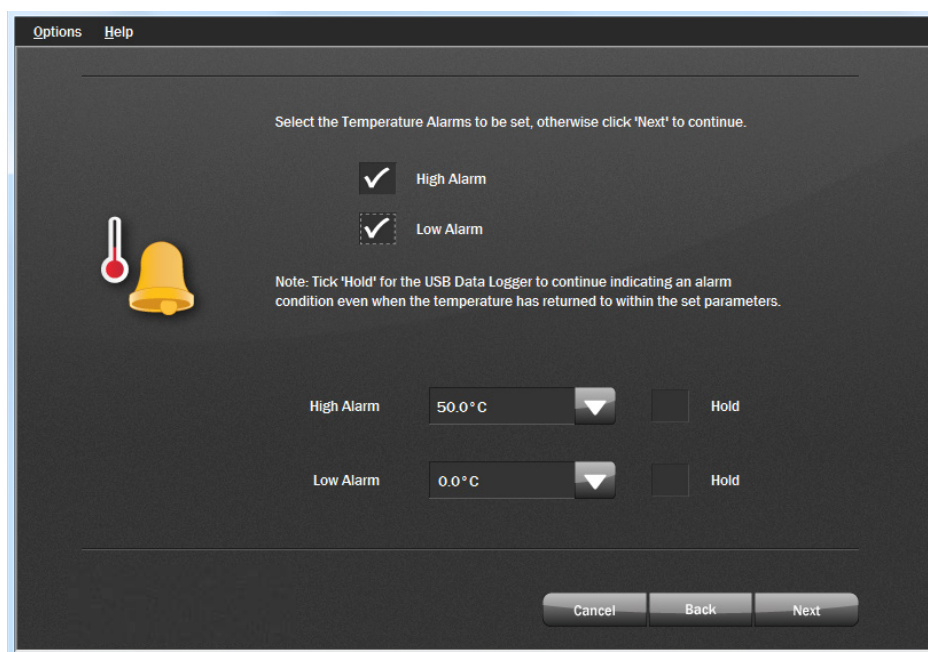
Options Help

Select the Temperature Alarms to be set, otherwise click 'Next' to continue.

High Alarm

Low Alarm

Note: Tick 'Hold' for the USB Data Logger to continue indicating an alarm condition even when the temperature has returned to within the set parameters.

High Alarm 50.0°C Hold

Low Alarm 0.0°C Hold

Cancel Back Next